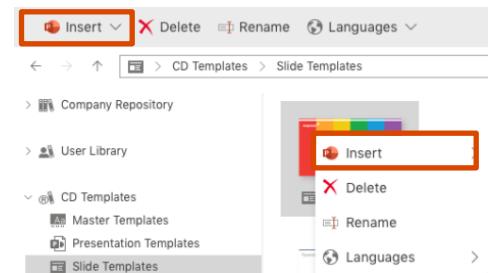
Insert Delete Rename Languages

> CD Templates > Slide Templates

Company Repository

User Library

CD Templates

Master Templates

Presentation Templates

Slide Templates

Insert

Delete

Rename

Languages